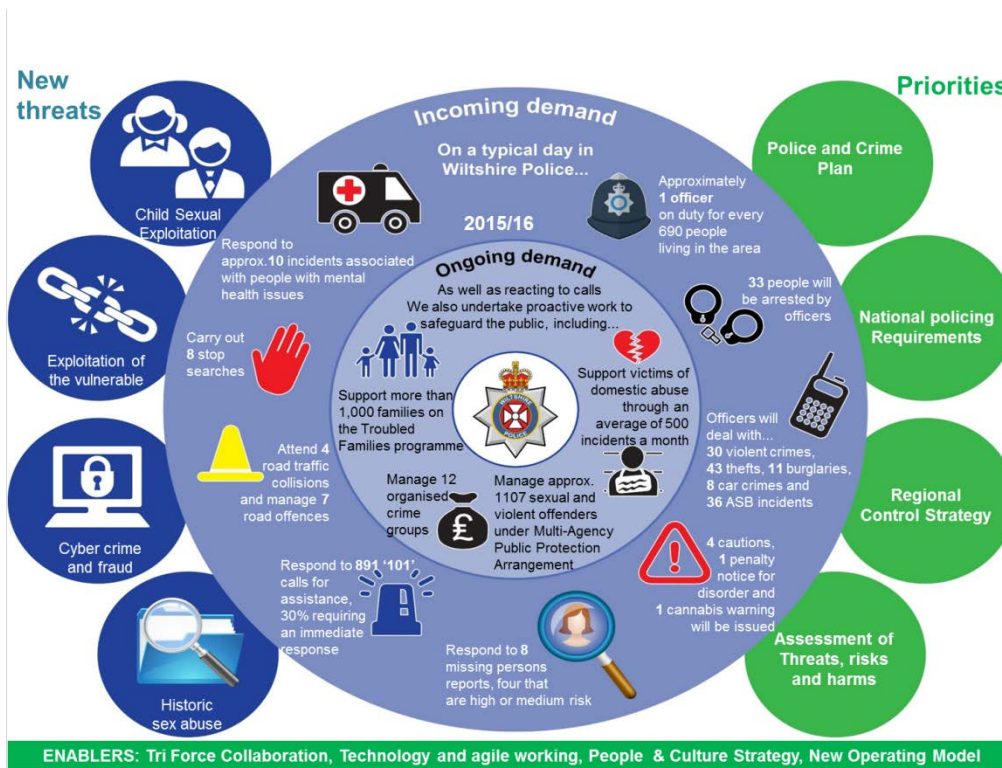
New threats

Child Sexual Exploitation

Exploitation of the vulnerable

Cyber crime and fraud

Historic sex abuse

Incoming demand

On a typical day in Wiltshire Police...

2015/16

Respond to approx. **10** incidents associated with people with mental health issues

Approximately **1 officer** on duty for every 690 people living in the area

**33** people will be arrested by officers

Carry out **8** stop searches

Officers will deal with... **30** violent crimes, **43** thefts, **11** burglaries, **8** car crimes and **36** ASB incidents

Attend **4** road traffic collisions and manage **7** road offences

**4** cautions, **1** penalty notice for disorder and **1** cannabis warning will be issued

Respond to **891** '**101**' calls for assistance, 30% requiring an immediate response

Respond to **8** missing persons reports, four that are high or medium risk

Ongoing demand

As well as reacting to calls We also undertake proactive work to safeguard the public, including...

Support more than 1,000 families on the Troubled Families programme

Support victims of domestic abuse through an average of 500 incidents a month

Manage 12 organised crime groups

Manage approx. 1107 sexual and violent offenders under Multi-Agency Public Protection Arrangement

Priorities

Police and Crime Plan

National policing Requirements

Regional Control Strategy

Assessment of Threats, risks and harms

ENABLERS: Tri Force Collaboration, Technology and agile working, People & Culture Strategy, New Operating Model